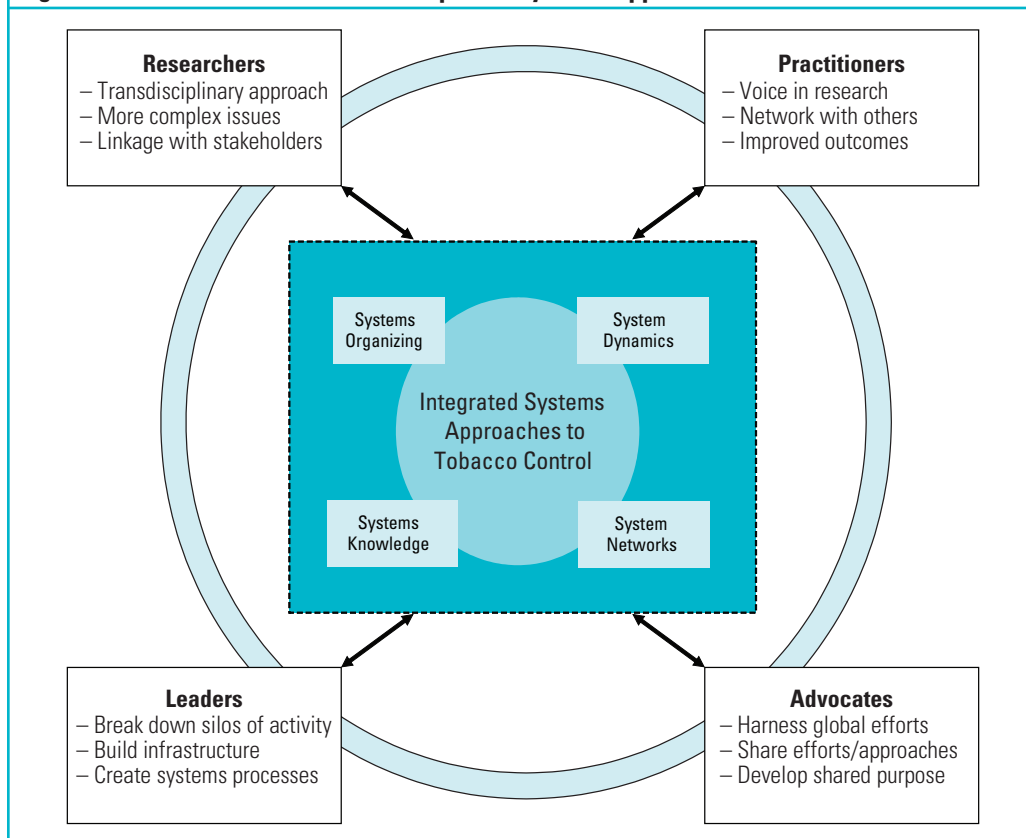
Researchers
– Transdisciplinary approach
– More complex issues
– Linkage with stakeholders

Practitioners
– Voice in research
– Network with others
– Improved outcomes

Systems Organizing

System Dynamics

Integrated Systems Approaches to Tobacco Control

Systems Knowledge

System Networks

Leaders
– Break down silos of activity
– Build infrastructure
– Create systems processes

Advocates
– Harness global efforts
– Share efforts/approaches
– Develop shared purpose